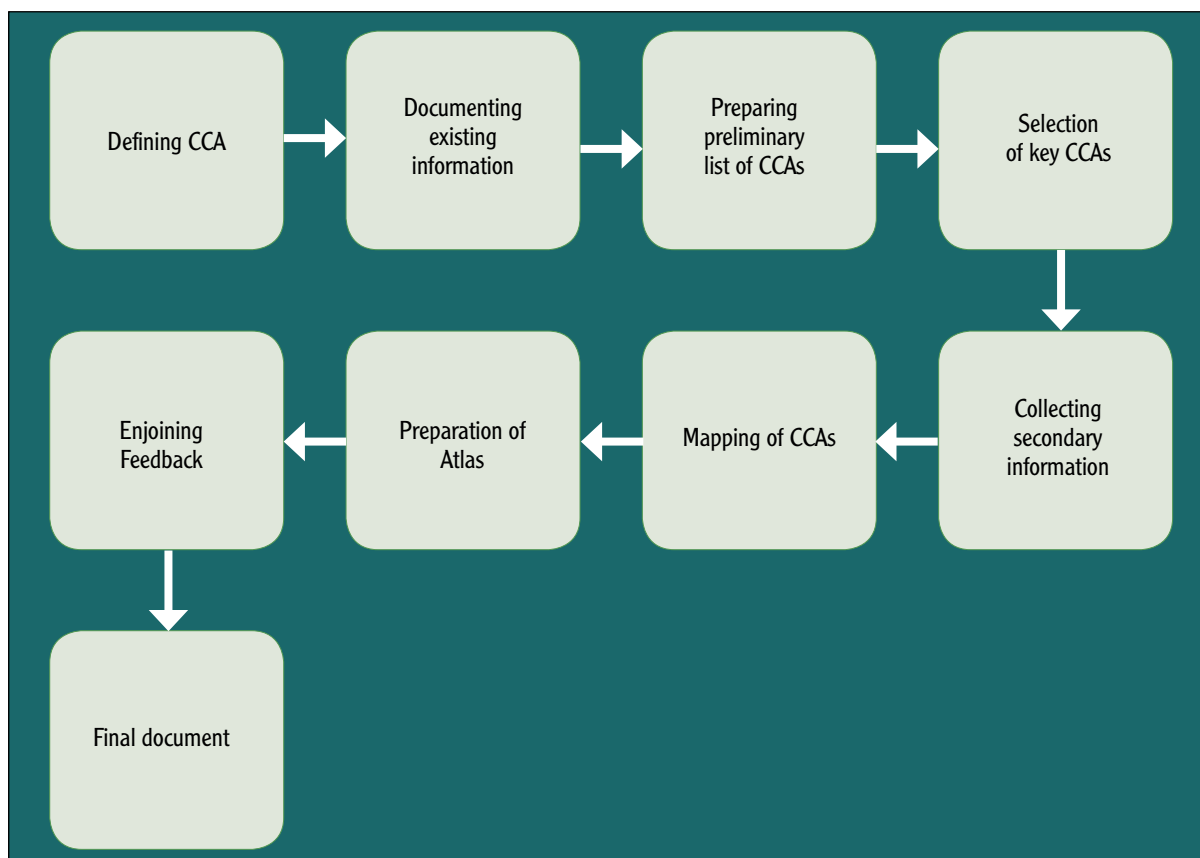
Defining CCA

Documenting existing information

Preparing preliminary list of CCAs

Selection of key CCAs

Collecting secondary information

Mapping of CCAs

Preparation of Atlas

Enjoining Feedback

Final document